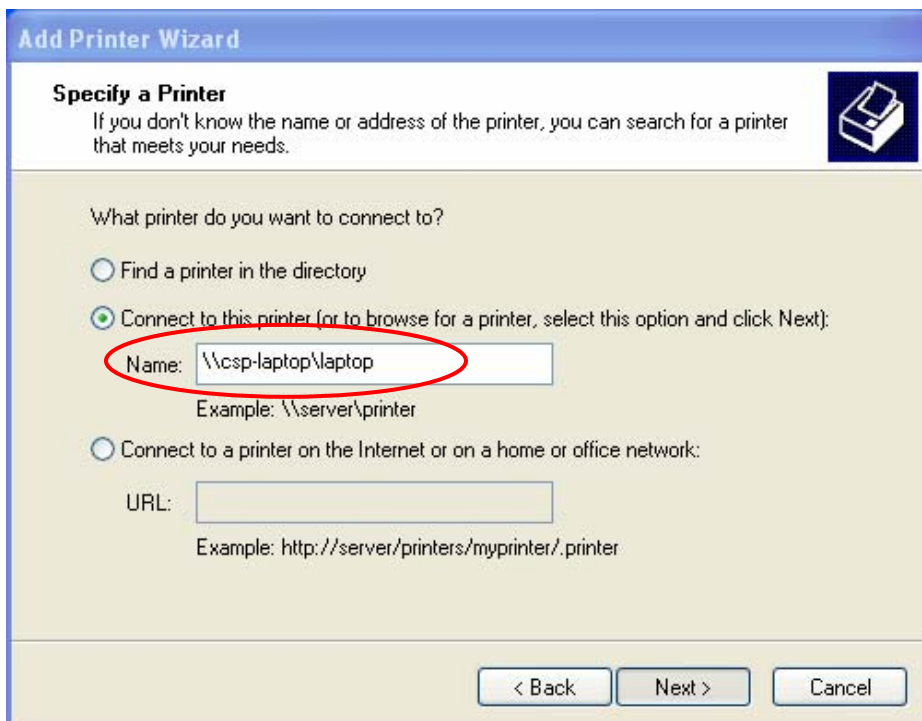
Add Printer Wizard

Specify a Printer
If you don't know the name or address of the printer, you can search for a printer that meets your needs.

What printer do you want to connect to?

Find a printer in the directory

Connect to this printer (or to browse for a printer, select this option and click Next):

Name: \\csp-laptop\laptop

Example: \\server\printer

Connect to a printer on the Internet or on a home or office network:

URL:

Example: http://server/printers/myprinter/.printer

< Back
Next >
Cancel